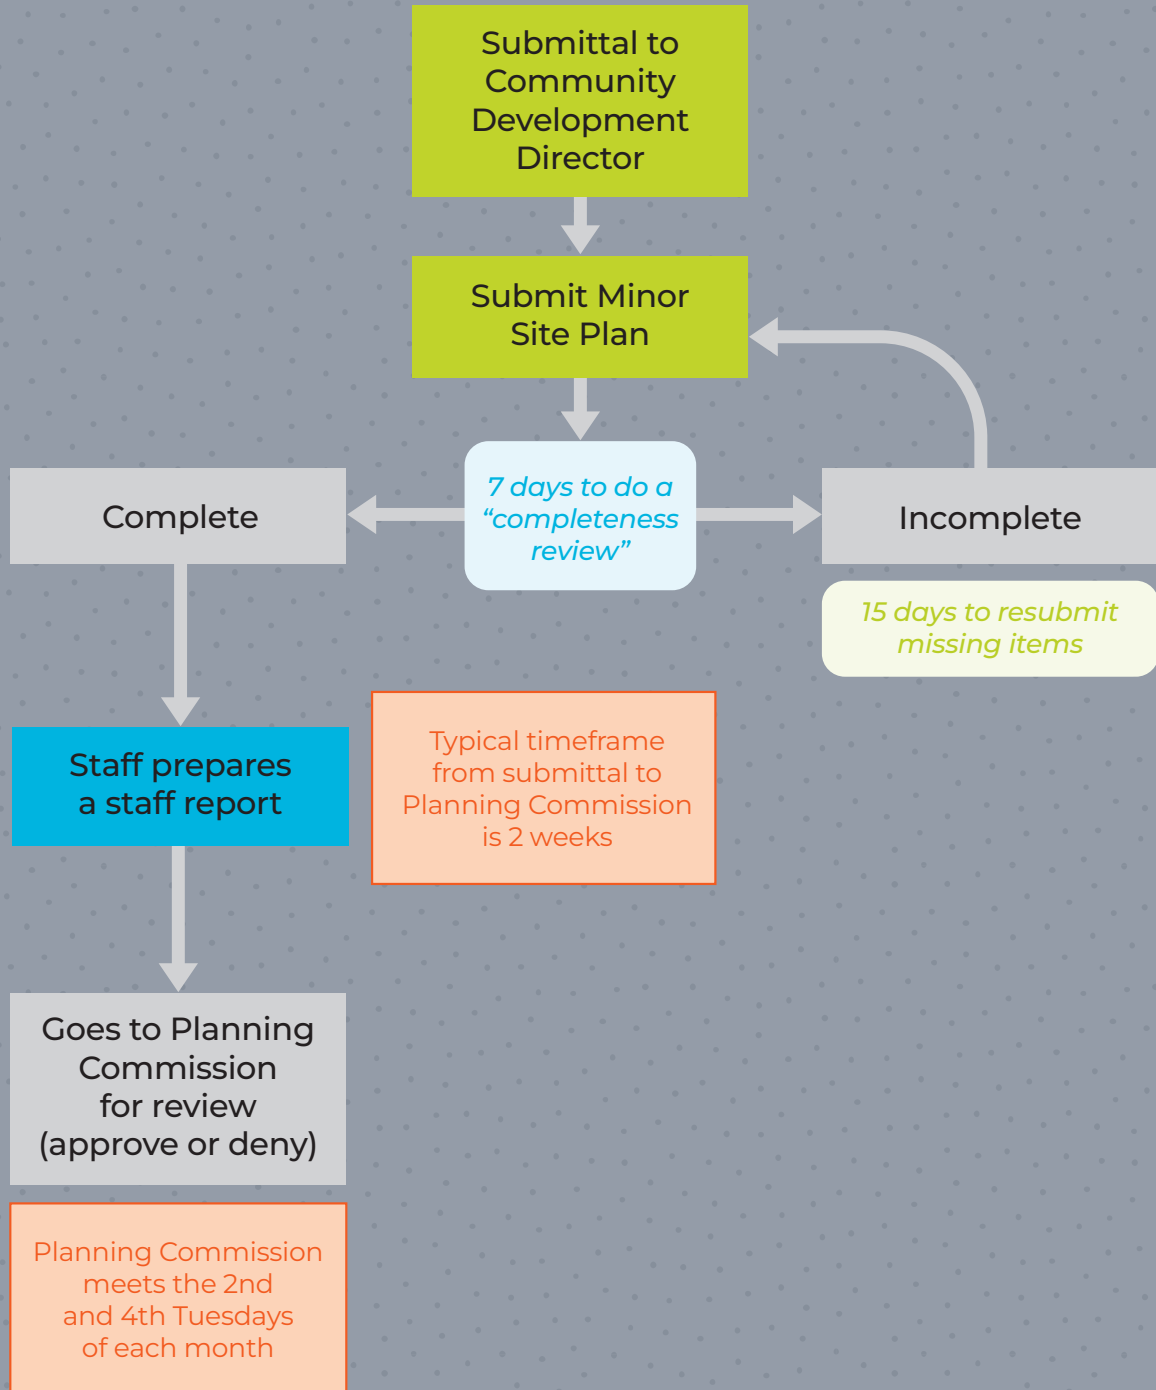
Submittal to Community Development Director

Submit Minor Site Plan

7 days to do a “completeness review”

Complete

Incomplete

15 days to resubmit missing items

Staff prepares a staff report

Typical timeframe from submittal to Planning Commission is 2 weeks

Goes to Planning Commission for review (approve or deny)

Planning Commission meets the 2nd and 4th Tuesdays of each month